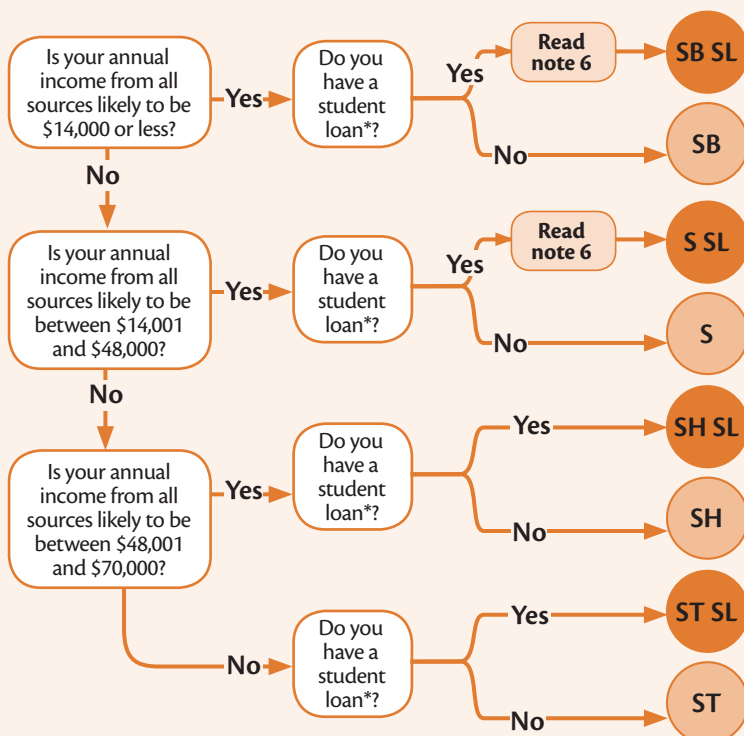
Is your annual income from all sources likely to be $14,000 or less?

Yes

Do you have a student loan*?

Yes

Read note 6

SB SL

No

SB

No

Is your annual income from all sources likely to be between $14,001 and $48,000?

Yes

Do you have a student loan*?

Yes

Read note 6

S SL

No

S

No

Is your annual income from all sources likely to be between $48,001 and $70,000?

Yes

Do you have a student loan*?

Yes

SH SL

No

SH

No

Do you have a student loan*?

Yes

ST SL

No

ST